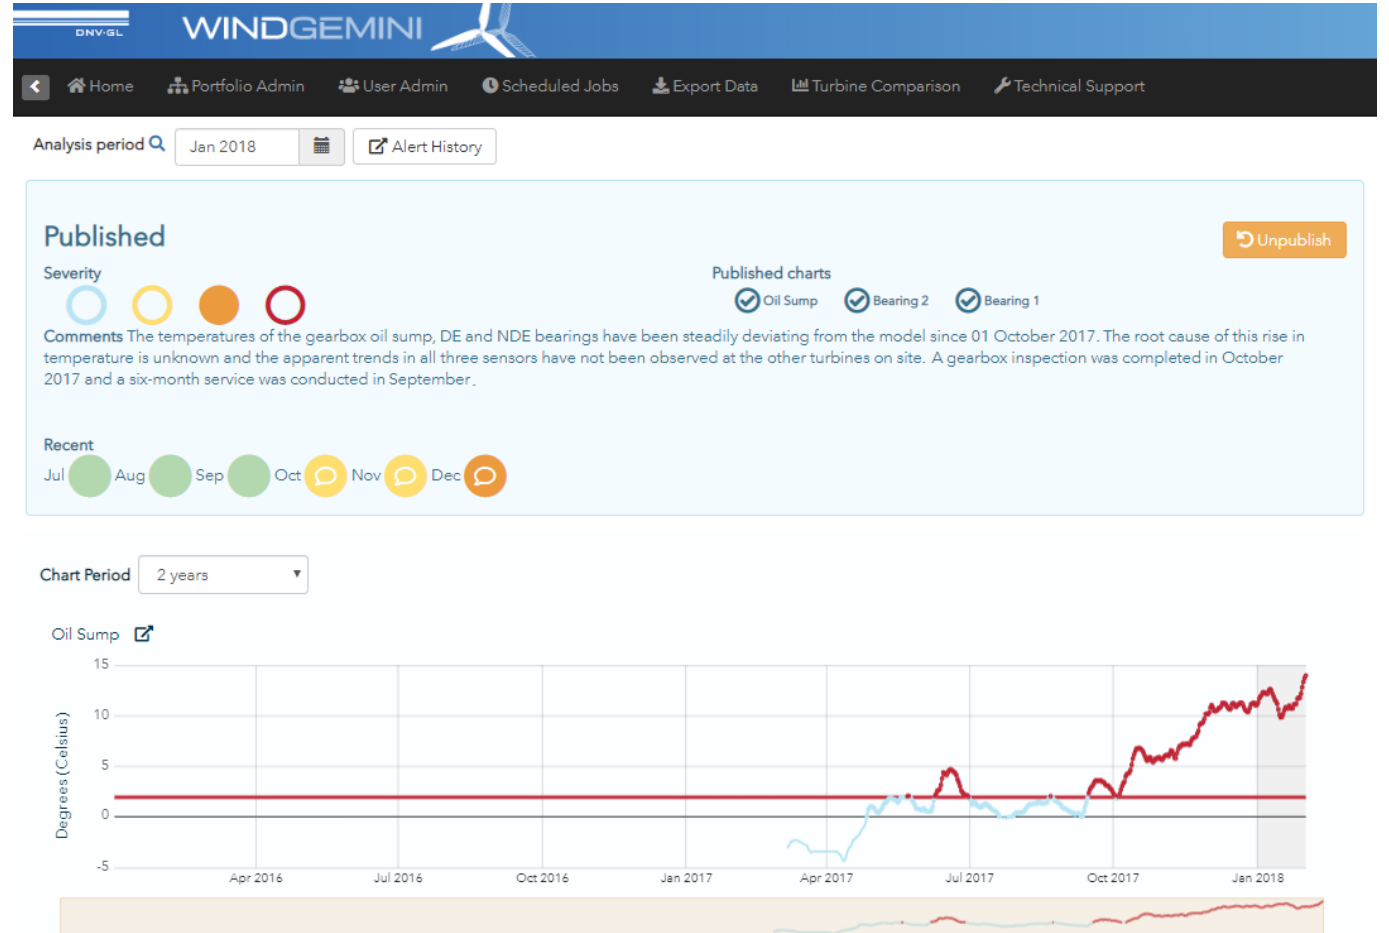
DNV·GL WINDGEMINI

Home Portfolio Admin User Admin Scheduled Jobs Export Data Turbine Comparison Technical Support

Analysis period Jan 2018 Alert History

Published

Unpublish

Severity

Published charts

Oil Sump Bearing 2 Bearing 1

Comments The temperatures of the gearbox oil sump, DE and NDE bearings have been steadily deviating from the model since 01 October 2017. The root cause of this rise in temperature is unknown and the apparent trends in all three sensors have not been observed at the other turbines on site. A gearbox inspection was completed in October 2017 and a six-month service was conducted in September.

Recent

Jul Aug Sep Oct Nov Dec

Chart Period 2 years

Oil Sump

Degrees (Celsius)

15
10
5
0
-5

Apr 2016 Jul 2016 Oct 2016 Jan 2017 Apr 2017 Jul 2017 Oct 2017 Jan 2018